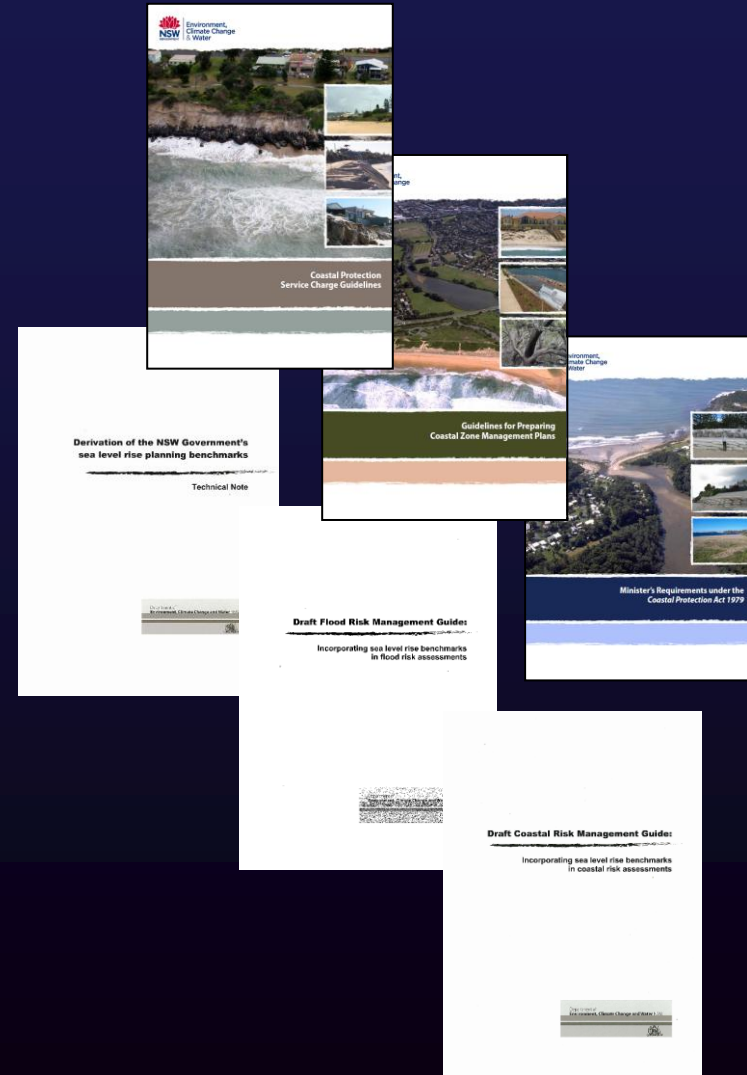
NSW GOVERNMENT Environment, Climate Change & Water

Coastal Protection Service Charge Guidelines

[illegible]ironment, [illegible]mate Change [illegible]ater

Guidelines for Preparing Coastal Zone Management Plans

Environment, Climate Change Water

Minister's Requirements under the Coastal Protection Act 1979

Derivation of the NSW Government's sea level rise planning benchmarks

Technical Note

Department of Environment, Climate Change and Water

Draft Flood Risk Management Guide:

Incorporating sea level rise benchmarks in flood risk assessments

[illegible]

Draft Coastal Risk Management Guide:

Incorporating sea level rise benchmarks in coastal risk assessments

Department of Environment, Climate Change and Water